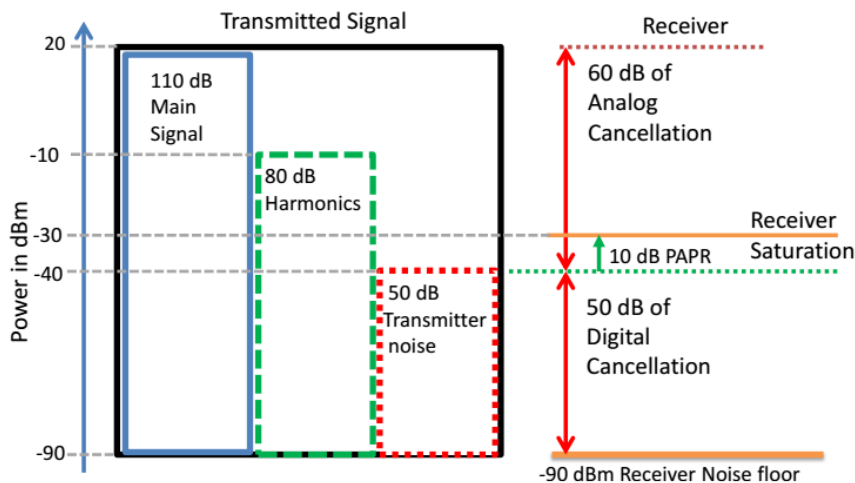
Transmitted Signal

Receiver

20

-10

-30

-40

-90

Power in dBm

110 dB
Main
Signal

80 dB
Harmonics

50 dB
Transmitter
noise

60 dB of
Analog
Cancellation

Receiver
Saturation

10 dB PAPR

50 dB of
Digital
Cancellation

-90 dBm Receiver Noise floor